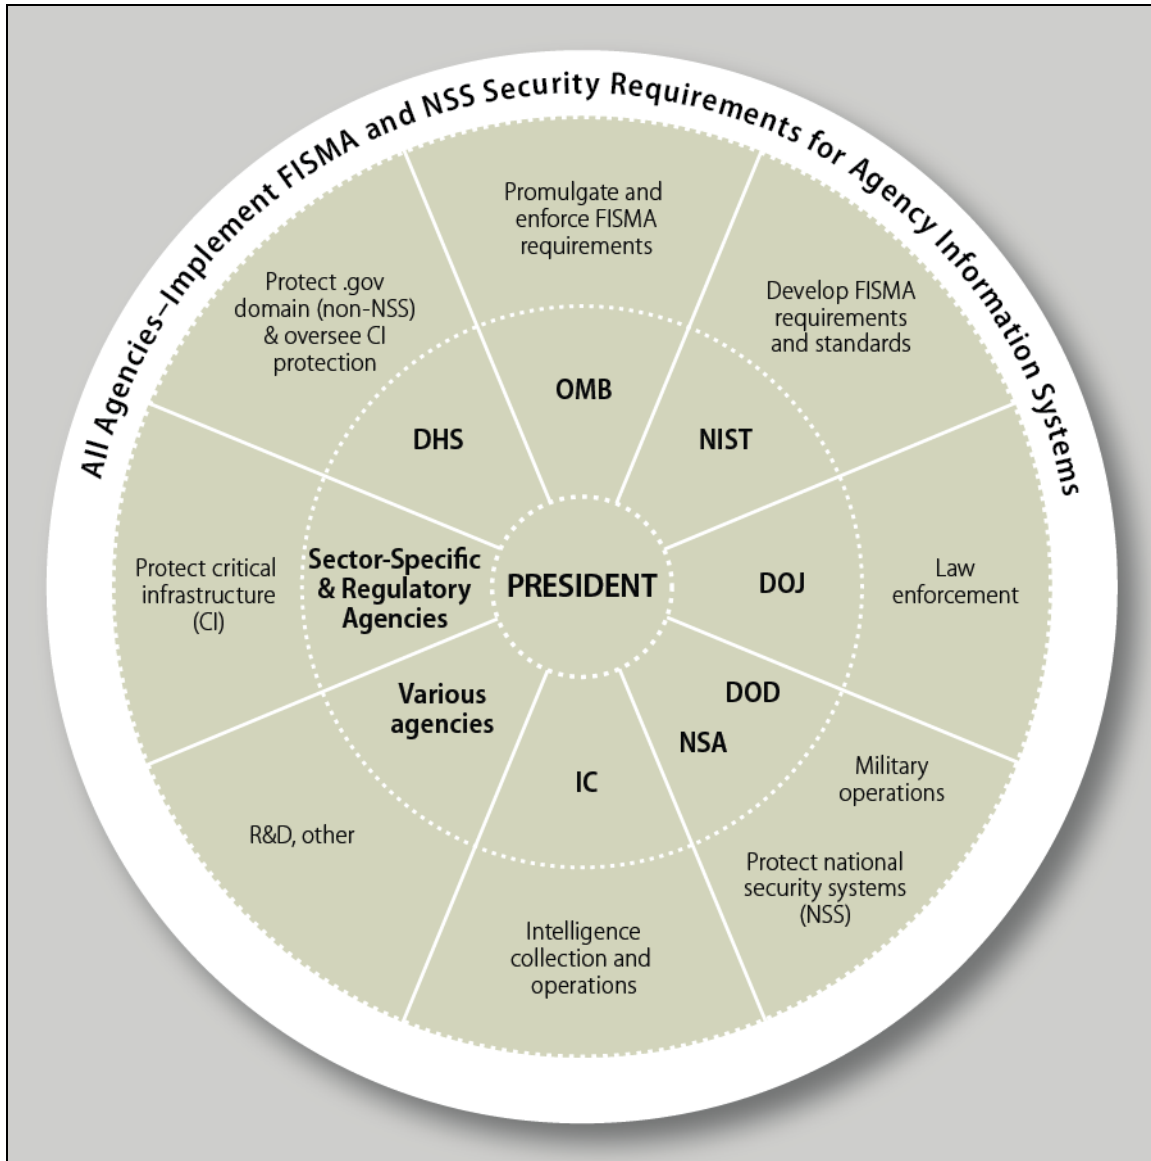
All Agencies–Implement FISMA and NSS Security Requirements for Agency Information Systems

Promulgate and enforce FISMA requirements

OMB

Develop FISMA requirements and standards

NIST

Law enforcement

DOJ

DOD

NSA

Military operations

Protect national security systems (NSS)

IC

Intelligence collection and operations

Various agencies

R&D, other

Sector-Specific & Regulatory Agencies

Protect critical infrastructure (CI)

DHS

Protect .gov domain (non-NSS) & oversee CI protection

PRESIDENT